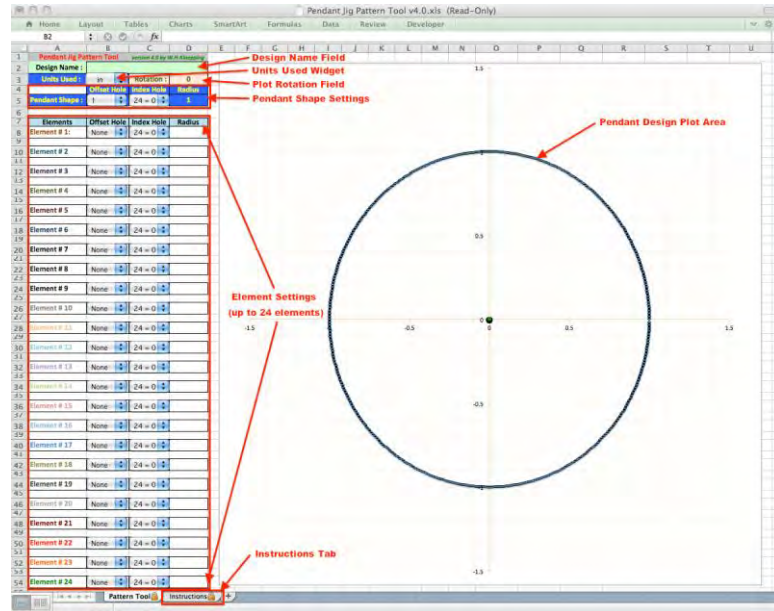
Pendant Jig Pattern Tool v4.0.xls (Read-Only)

Home Layout Tables Charts SmartArt Formulas Data Review Developer

B2 fx

A B C D E F G H I J K L M N O P Q R S T U

Pendant Jig Pattern Tool version 4.0 by W.R.Kleppinger

Design Name :

Units Used : in Rotation : 0

Offset Hole Index Hole Radius

Pendant Shape : 1 24 = 0 1

| Elements | Offset Hole | Index Hole | Radius |
|---|---|---|---|
| Element # 1: | None | 24 = 0 | |
| Element # 2 | None | 24 = 0 | |
| Element # 3 | None | 24 = 0 | |
| Element # 4 | None | 24 = 0 | |
| Element # 5 | None | 24 = 0 | |
| Element # 6 | None | 24 = 0 | |
| Element # 7 | None | 24 = 0 | |
| Element # 8 | None | 24 = 0 | |
| Element # 9 | None | 24 = 0 | |
| Element # 10 | None | 24 = 0 | |
| Element # 11 | None | 24 = 0 | |
| Element # 12 | None | 24 = 0 | |
| Element # 13 | None | 24 = 0 | |
| Element # 14 | None | 24 = 0 | |
| Element # 15 | None | 24 = 0 | |
| Element # 16 | None | 24 = 0 | |
| Element # 17 | None | 24 = 0 | |
| Element # 18 | None | 24 = 0 | |
| Element # 19 | None | 24 = 0 | |
| Element # 20 | None | 24 = 0 | |
| Element # 21 | None | 24 = 0 | |
| Element # 22 | None | 24 = 0 | |
| Element # 23 | None | 24 = 0 | |
| Element # 24 | None | 24 = 0 | |

Design Name Field
Units Used Widget
Plot Rotation Field
Pendant Shape Settings
Pendant Design Plot Area
Element Settings
(up to 24 elements)
Instructions Tab

1.5
0.5
-1.5 -0.5 0 0.5 1.5
-0.5
-1.5

Pattern Tool Instructions +